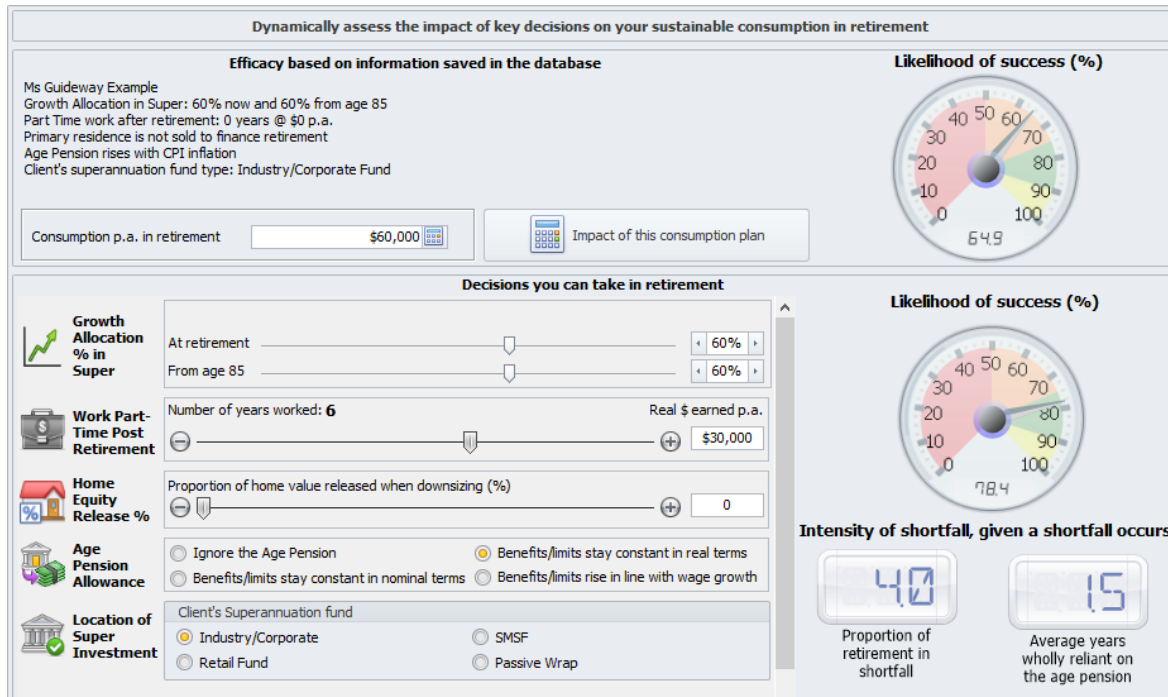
Dynamically assess the impact of key decisions on your sustainable consumption in retirement

Efficacy based on information saved in the database

Ms Guideway Example
Growth Allocation in Super: 60% now and 60% from age 85
Part Time work after retirement: 0 years @ $0 p.a.
Primary residence is not sold to finance retirement
Age Pension rises with CPI inflation
Client's superannuation fund type: Industry/Corporate Fund

Consumption p.a. in retirement $60,000

Impact of this consumption plan

Likelihood of success (%)

0 10 20 30 40 50 60 70 80 90 100

64.9

Decisions you can take in retirement

Growth Allocation % in Super

At retirement 60%

From age 85 60%

Work Part-Time Post Retirement

Number of years worked: 6

Real $ earned p.a.

$30,000

Home Equity Release %

Proportion of home value released when downsizing (%)

0

Age Pension Allowance

Ignore the Age Pension

Benefits/limits stay constant in real terms

Benefits/limits stay constant in nominal terms

Benefits/limits rise in line with wage growth

Location of Super Investment

Client's Superannuation fund

Industry/Corporate

SMSF

Retail Fund

Passive Wrap

Likelihood of success (%)

0 10 20 30 40 50 60 70 80 90 100

78.4

Intensity of shortfall, given a shortfall occurs

4.0

Proportion of retirement in shortfall

1.5

Average years wholly reliant on the age pension